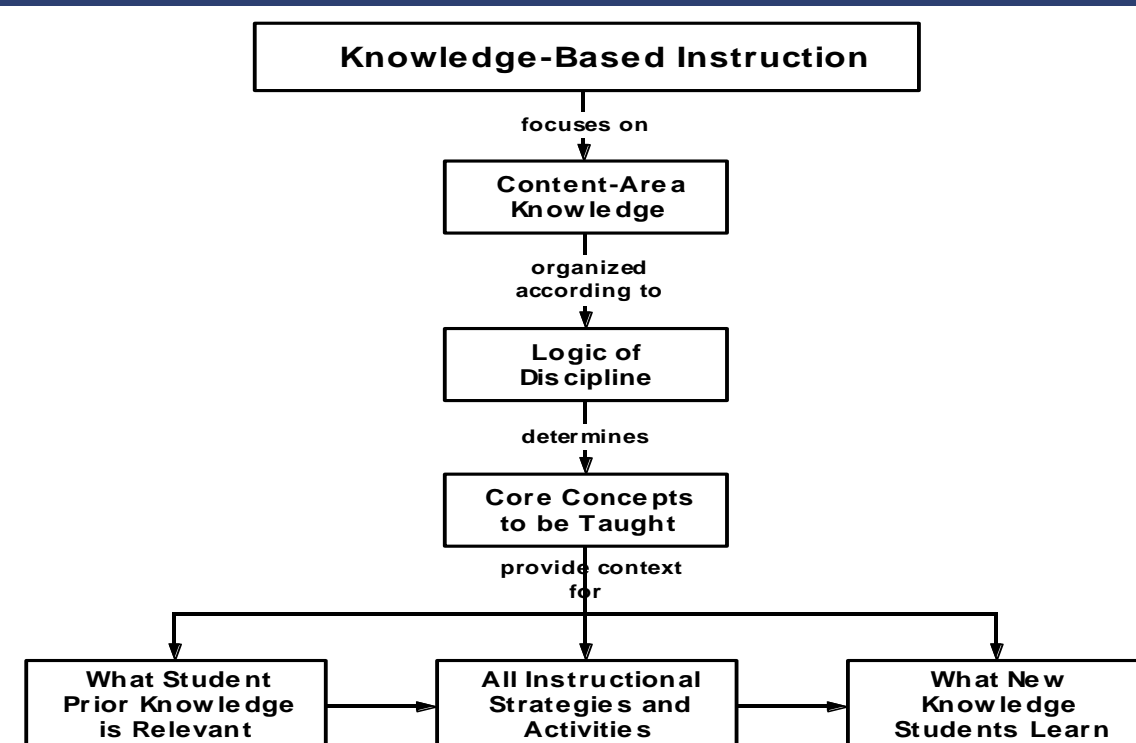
Knowledge-Based Instruction

focuses on

Content-Area Knowledge

organized according to

Logic of Discipline

determines

Core Concepts to be Taught

provide context for

What Student Prior Knowledge is Relevant

All Instructional Strategies and Activities

What New Knowledge Students Learn